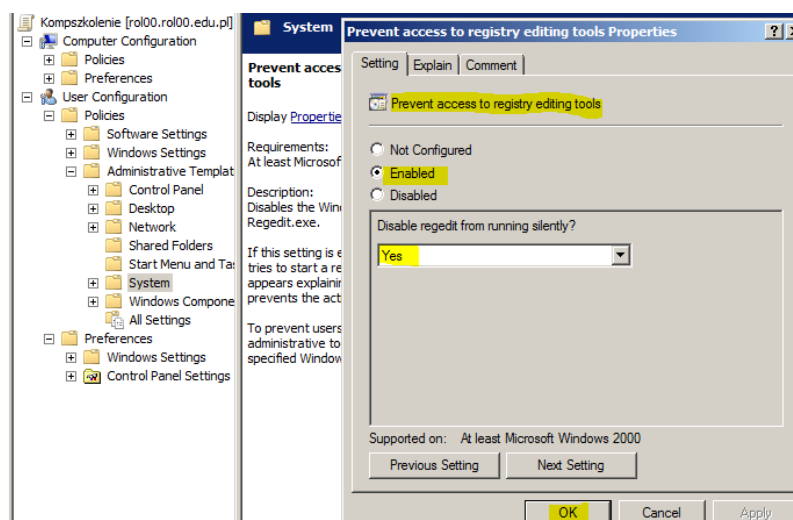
Kompszkolenie [rol00.rol00.edu.pl]
Computer Configuration
Policies
Preferences
User Configuration
Policies
Software Settings
Windows Settings
Administrative Templat
Control Panel
Desktop
Network
Shared Folders
Start Menu and Ta
System
Windows Compone
All Settings
Preferences
Windows Settings
Control Panel Settings

System

Prevent access
tools

Display Propertie

Requirements:
At least Microsof

Description:
Disables the Win
Regedit.exe.

If this setting is e
tries to start a re
appears explainin
prevents the act

To prevent users
administrative to
specified Window

Prevent access to registry editing tools Properties

Setting Explain Comment

Prevent access to registry editing tools

Not Configured
Enabled
Disabled

Disable regedit from running silently?

Yes

Supported on: At least Microsoft Windows 2000

Previous Setting Next Setting

OK Cancel Apply